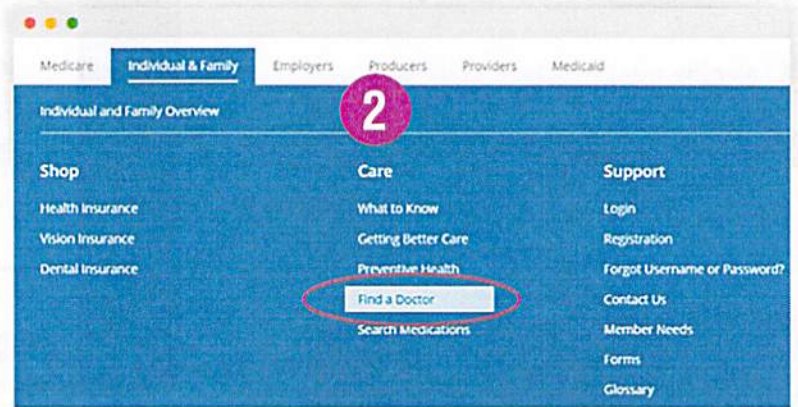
Medicare Individual & Family Employers Producers Providers Medicaid

Individual and Family Overview

2

Shop
Health Insurance
Vision Insurance
Dental Insurance

Care
What to Know
Getting Better Care
Preventive Health
Find a Doctor
Search Medications

Support
Login
Registration
Forgot Username or Password?
Contact Us
Member Needs
Forms
Glossary